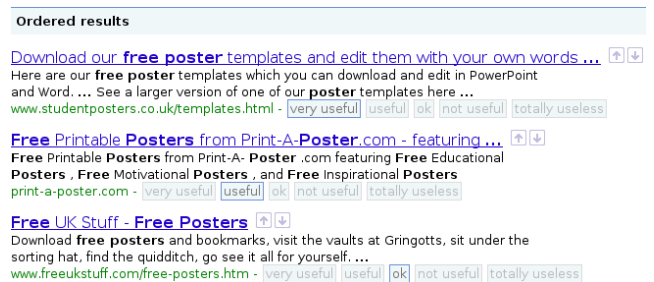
Ordered results

Download our free poster templates and edit them with your own words ...

Here are our free poster templates which you can download and edit in PowerPoint and Word. ... See a larger version of one of our poster templates here ...

www.studentposters.co.uk/templates.html - very useful useful ok not useful totally useless

Free Printable Posters from Print-A-Poster.com - featuring ...

Free Printable Posters from Print-A- Poster .com featuring Free Educational Posters , Free Motivational Posters , and Free Inspirational Posters

print-a-poster.com - very useful useful ok not useful totally useless

Free UK Stuff - Free Posters

Download free posters and bookmarks, visit the vaults at Gringotts, sit under the sorting hat, find the quidditch, go see it all for yourself. ...

www.freeukstuff.com/free-posters.htm - very useful useful ok not useful totally useless